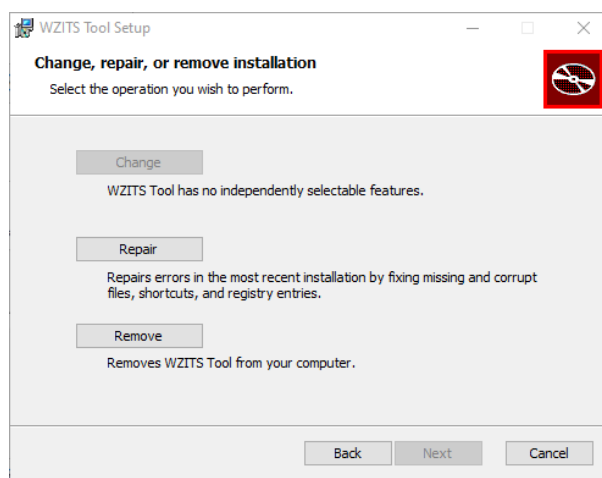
WZITS Tool Setup

Change, repair, or remove installation

Select the operation you wish to perform.

Change

WZITS Tool has no independently selectable features.

Repair

Repairs errors in the most recent installation by fixing missing and corrupt files, shortcuts, and registry entries.

Remove

Removes WZITS Tool from your computer.

Back Next Cancel